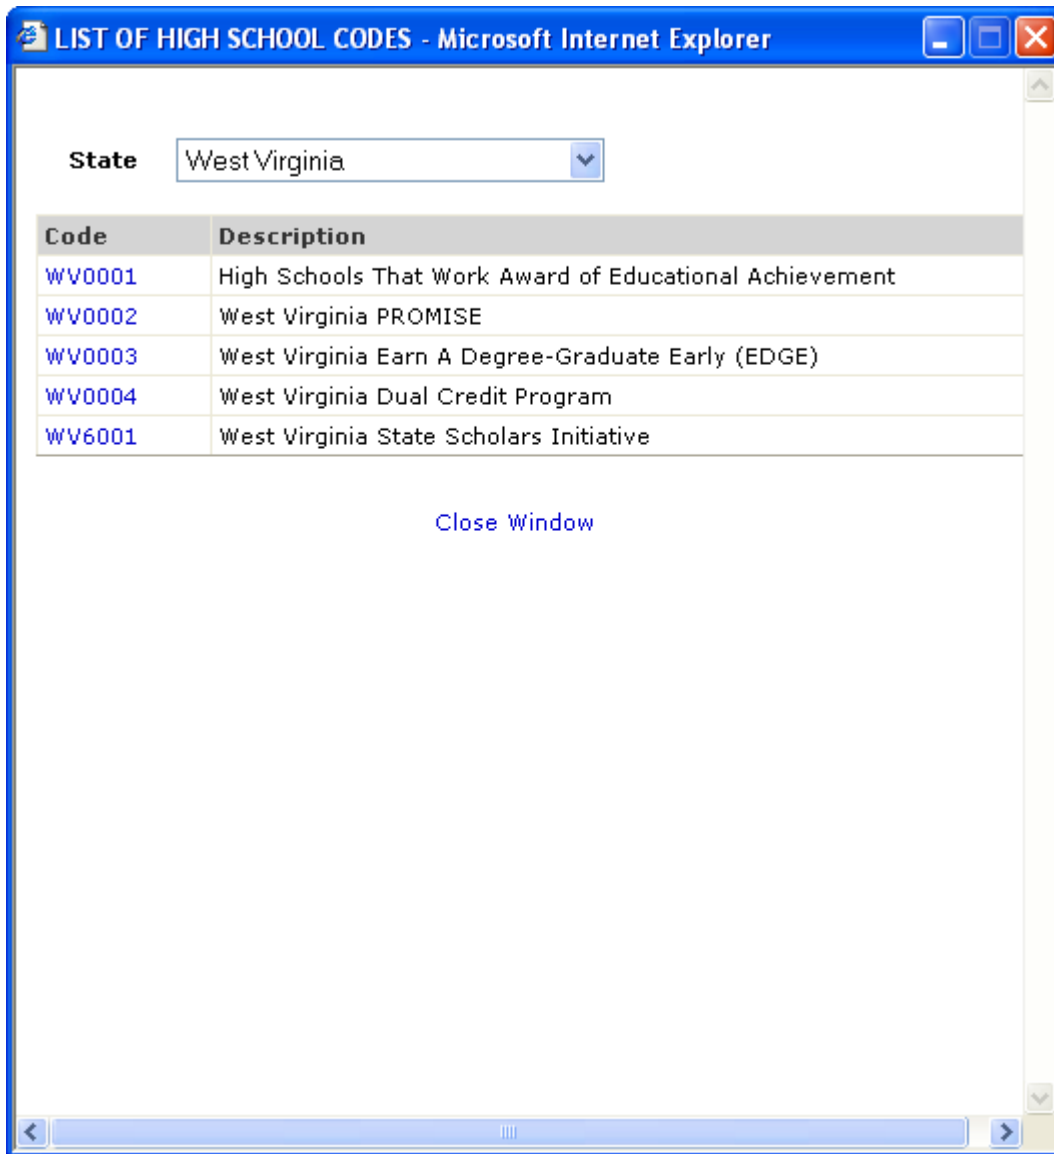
LIST OF HIGH SCHOOL CODES - Microsoft Internet Explorer

State West Virginia

| Code | Description |
|---|---|
| WV0001 | High Schools That Work Award of Educational Achievement |
| WV0002 | West Virginia PROMISE |
| WV0003 | West Virginia Earn A Degree-Graduate Early (EDGE) |
| WV0004 | West Virginia Dual Credit Program |
| WV6001 | West Virginia State Scholars Initiative |

Close Window